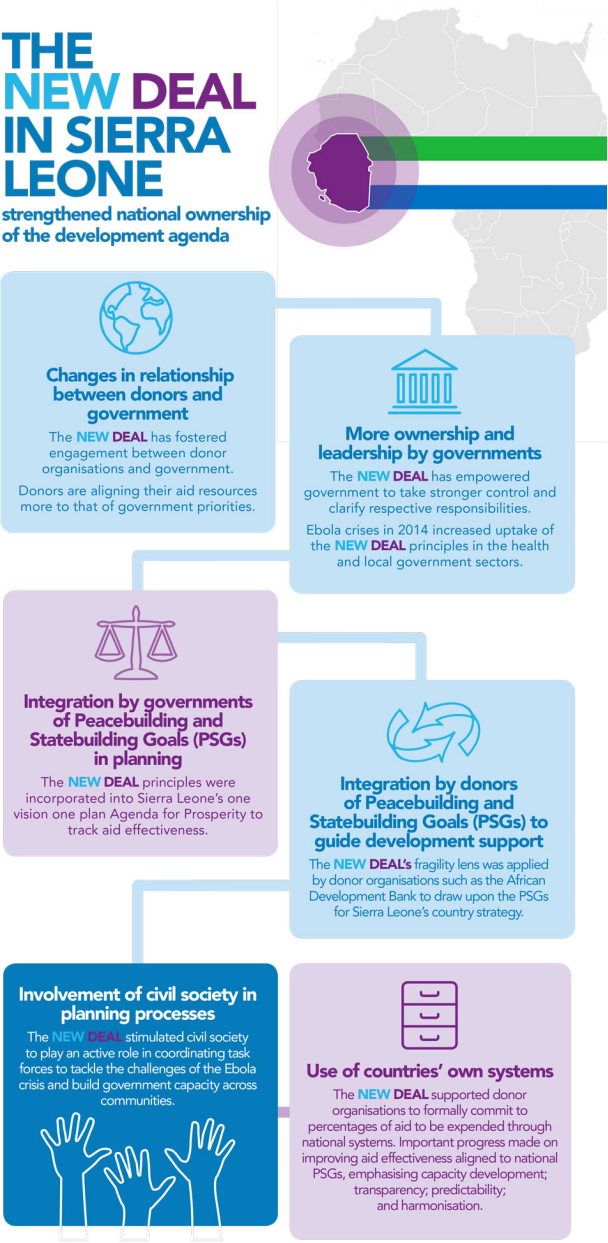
THE NEW DEAL IN SIERRA LEONE

strengthened national ownership of the development agenda

Changes in relationship between donors and government

The NEW DEAL has fostered engagement between donor organisations and government.

Donors are aligning their aid resources more to that of government priorities.

More ownership and leadership by governments

The NEW DEAL has empowered government to take stronger control and clarify respective responsibilities.

Ebola crises in 2014 increased uptake of the NEW DEAL principles in the health and local government sectors.

Integration by governments of Peacebuilding and Statebuilding Goals (PSGs) in planning

The NEW DEAL principles were incorporated into Sierra Leone's one vision one plan Agenda for Prosperity to track aid effectiveness.

Integration by donors of Peacebuilding and Statebuilding Goals (PSGs) to guide development support

The NEW DEAL's fragility lens was applied by donor organisations such as the African Development Bank to draw upon the PSGs for Sierra Leone's country strategy.

Involvement of civil society in planning processes

The NEW DEAL stimulated civil society to play an active role in coordinating task forces to tackle the challenges of the Ebola crisis and build government capacity across communities.

Use of countries' own systems

The NEW DEAL supported donor organisations to formally commit to percentages of aid to be expended through national systems. Important progress made on improving aid effectiveness aligned to national PSGs, emphasising capacity development; transparency; predictability; and harmonisation.